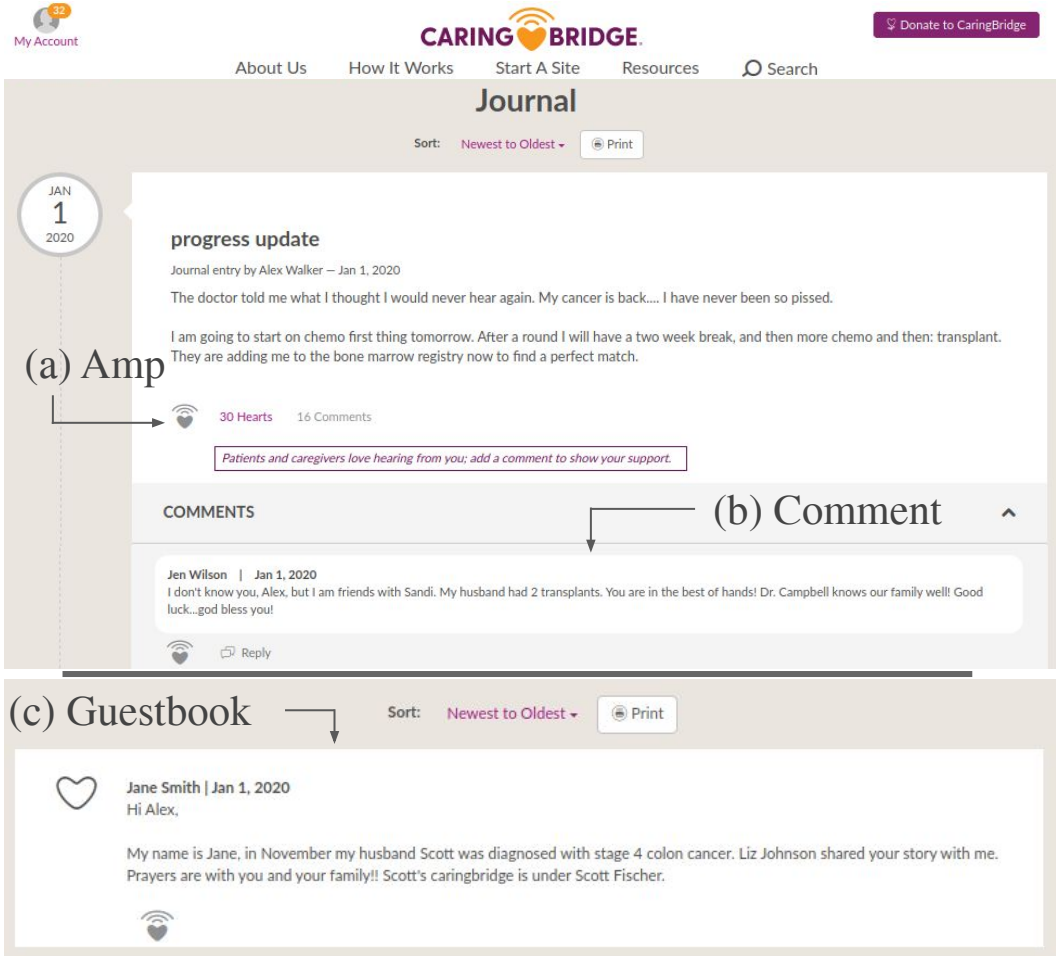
32
My Account

CARING BRIDGE.

Donate to CaringBridge

About Us How It Works Start A Site Resources Search

Journal

Sort: Newest to Oldest Print

JAN
1
2020

progress update

Journal entry by Alex Walker — Jan 1, 2020

The doctor told me what I thought I would never hear again. My cancer is back.... I have never been so pissed.

I am going to start on chemo first thing tomorrow. After a round I will have a two week break, and then more chemo and then: transplant. They are adding me to the bone marrow registry now to find a perfect match.

(a) Amp

30 Hearts 16 Comments

Patients and caregivers love hearing from you; add a comment to show your support.

COMMENTS

(b) Comment

Jen Wilson | Jan 1, 2020
I don't know you, Alex, but I am friends with Sandi. My husband had 2 transplants. You are in the best of hands! Dr. Campbell knows our family well! Good luck...god bless you!

Reply

(c) Guestbook

Sort: Newest to Oldest Print

Jane Smith | Jan 1, 2020
Hi Alex,

My name is Jane, in November my husband Scott was diagnosed with stage 4 colon cancer. Liz Johnson shared your story with me. Prayers are with you and your family!! Scott's caringbridge is under Scott Fischer.